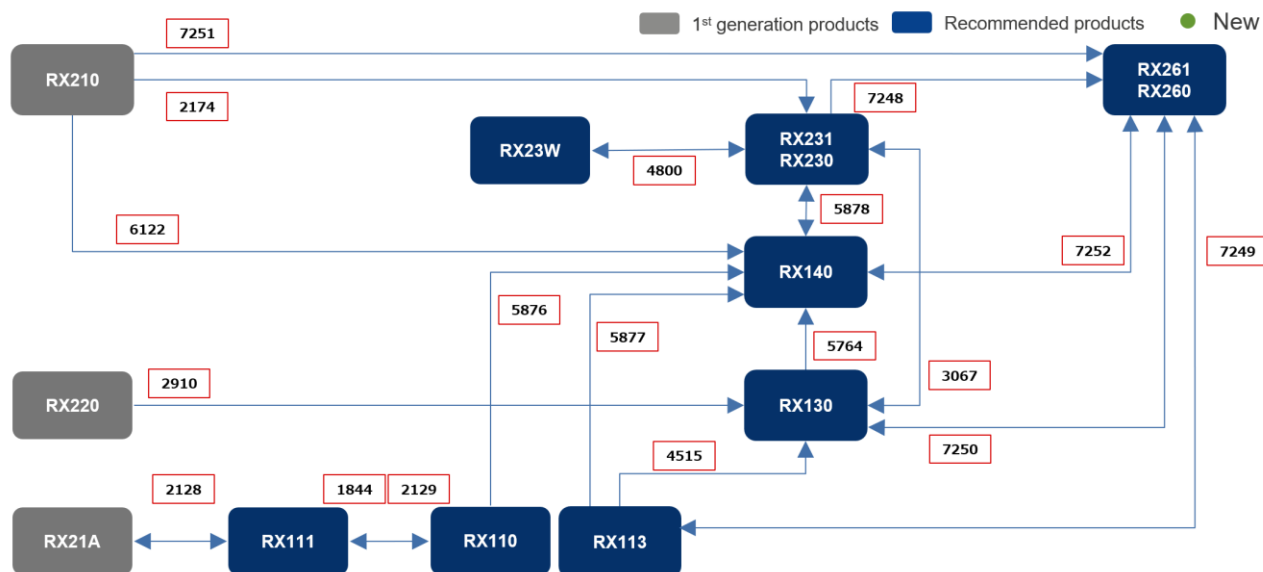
1$^{st}$ generation products
Recommended products
New

RX210
7251
2174
RX261
RX260
7248
RX23W
RX231
RX230
4800
5878
6122
RX140
7252
7249
5876
5877
5764
RX220
2910
RX130
3067
7250
4515
2128
1844
2129
RX21A
RX111
RX110
RX113